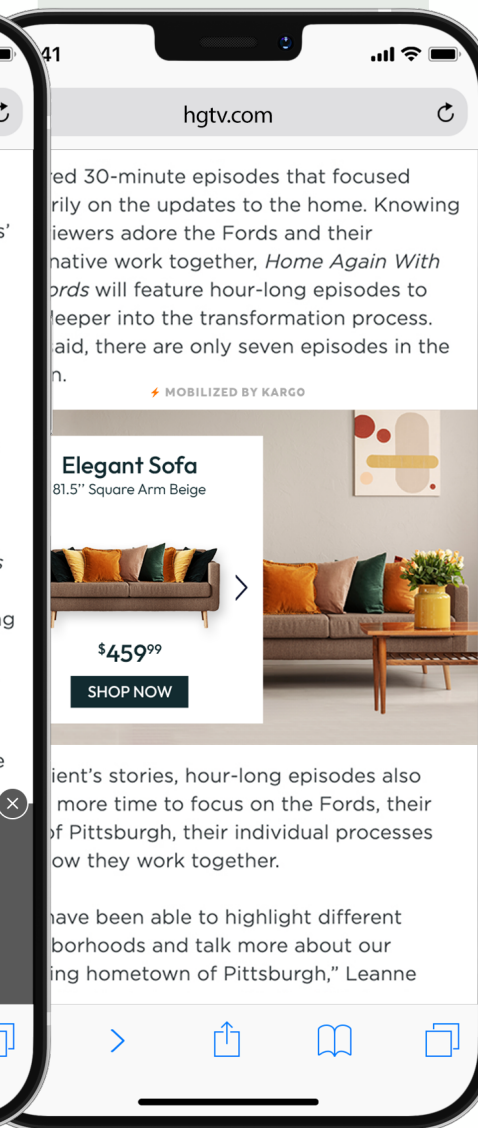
41

hgtv.com

red 30-minute episodes that focused rily on the updates to the home. Knowing iewers adore the Fords and their native work together, *Home Again With ords* will feature hour-long episodes to deeper into the transformation process. aid, there are only seven episodes in the n.

MOBILIZED BY KARGO

Elegant Sofa
81.5" Square Arm Beige

$\$459^{99}$

SHOP NOW

ient's stories, hour-long episodes also more time to focus on the Fords, their f Pittsburgh, their individual processes ow they work together.

have been able to highlight different borhoods and talk more about our ing hometown of Pittsburgh," Leanne

s'

s

g

e